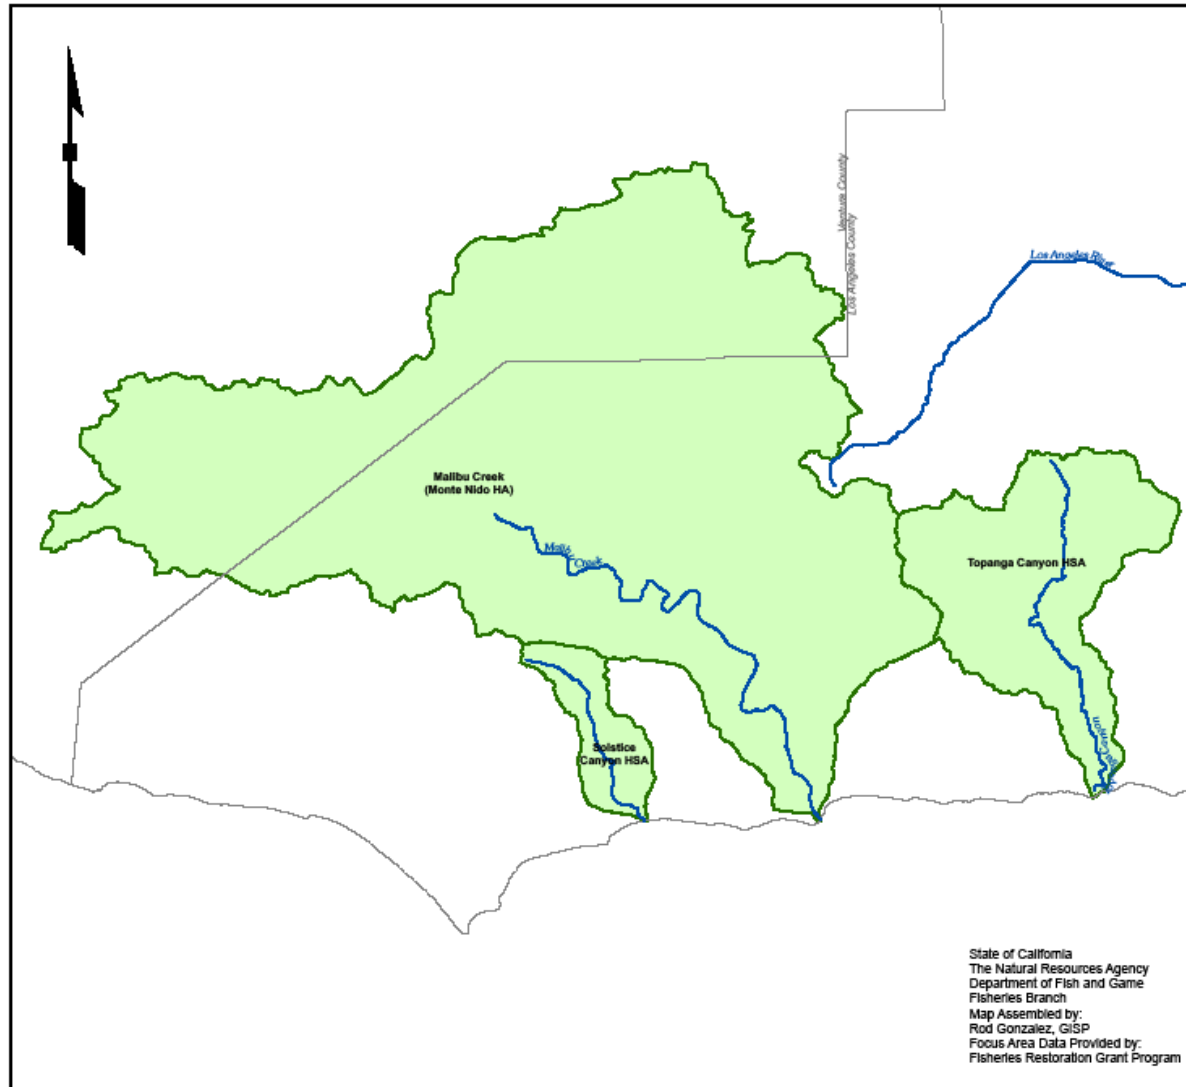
Ventura County
Los Angeles County
Los Angeles River
Malibu Creek
(Monte Nido HA)
Malibu Creek
Topanga Canyon HSA
Solstice
Canyon HSA
Topanga Canyon

State of California
The Natural Resources Agency
Department of Fish and Game
Fisheries Branch
Map Assembled by:
Rod Gonzalez, GISP
Focus Area Data Provided by:
Fisheries Restoration Grant Program